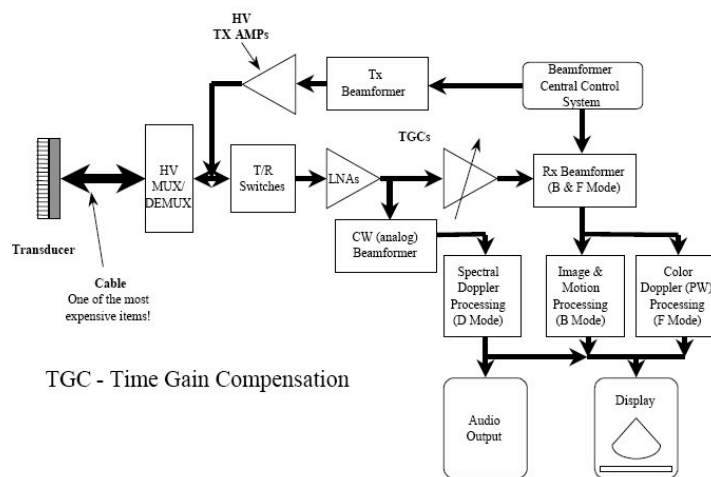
HV
TX AMPs

Tx
Beamformer

Beamformer
Central Control
System

HV
MUX/
DEMUX

T/R
Switches

LNAs

TGCs

Rx Beamformer
(B & F Mode)

Transducer

Cable
One of the most
expensive items!

CW (analog)
Beamformer

Spectral
Doppler
Processing
(D Mode)

Image &
Motion
Processing
(B Mode)

Color
Doppler (PW)
Processing
(F Mode)

TGC - Time Gain Compensation

Audio
Output

Display